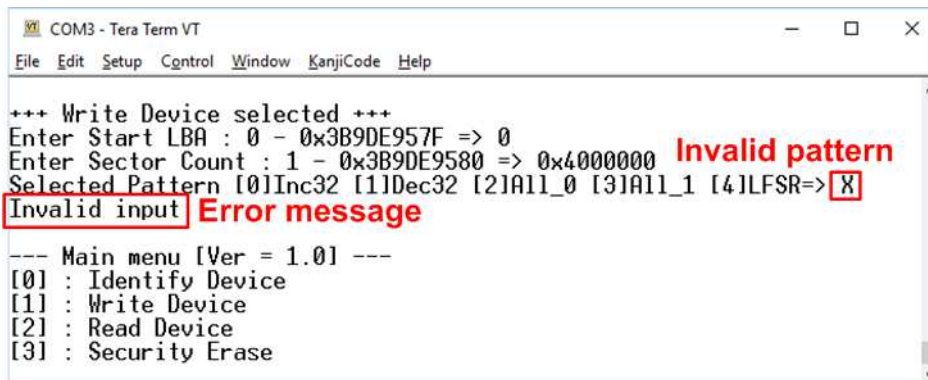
COM3 - Tera Term VT
File Edit Setup Control Window KanjiCode Help

+++ Write Device selected +++
Enter Start LBA : 0 - 0x3B9DE957F => 0
Enter Sector Count : 1 - 0x3B9DE9580 => 0x4000000
Invalid pattern
Selected Pattern [0]Inc32 [1]Dec32 [2]All_0 [3]All_1 [4]LFSR=> X
Invalid input
Error message

--- Main menu [Ver = 1.0] ---
[0] : Identify Device
[1] : Write Device
[2] : Read Device
[3] : Security Erase